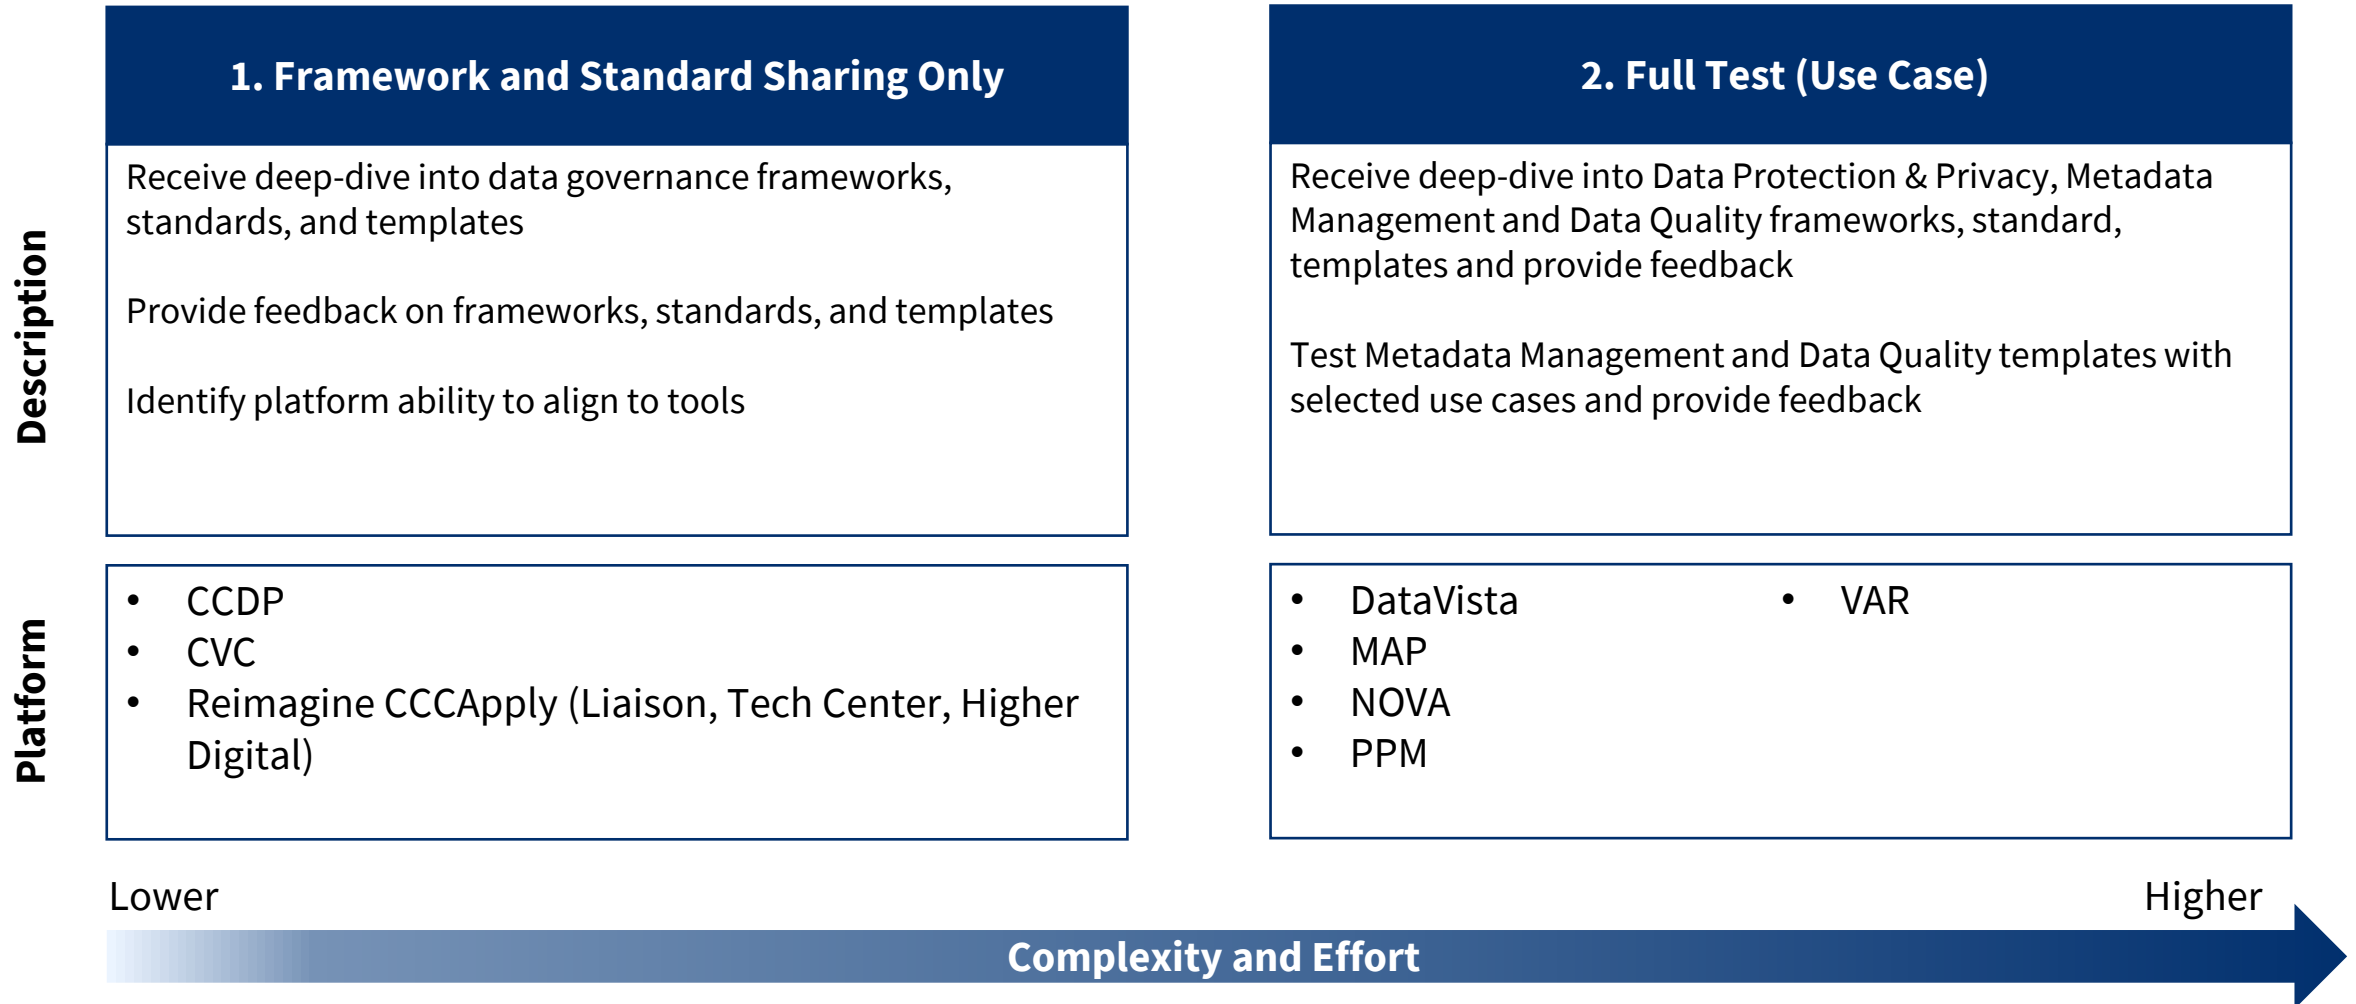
Description

Platform

1. Framework and Standard Sharing Only

Receive deep-dive into data governance frameworks, standards, and templates

Provide feedback on frameworks, standards, and templates

Identify platform ability to align to tools

- CCDP
- CVC
- Reimagine CCCApply (Liaison, Tech Center, Higher Digital)

2. Full Test (Use Case)

Receive deep-dive into Data Protection & Privacy, Metadata Management and Data Quality frameworks, standard, templates and provide feedback

Test Metadata Management and Data Quality templates with selected use cases and provide feedback

- DataVista
- MAP
- NOVA
- PPM

- VAR

Lower

Higher

Complexity and Effort